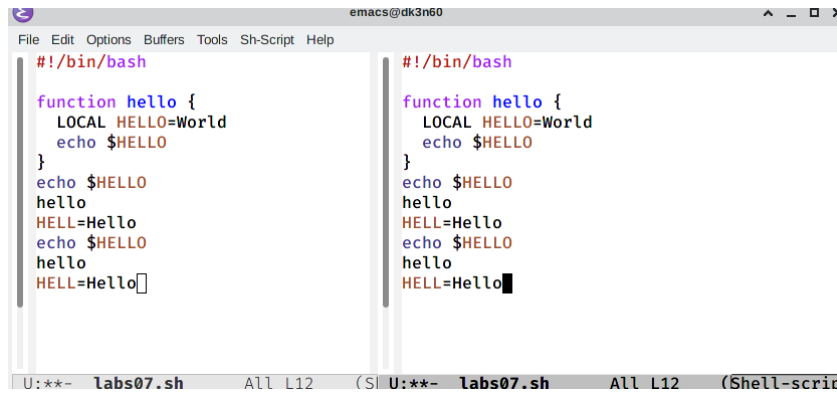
emacs@dk3n60

File Edit Options Buffers Tools Sh-Script Help

#!/bin/bash

function hello {
  LOCAL HELLO=World
  echo $HELLO
}
echo $HELLO
hello
HELL=Hello
echo $HELLO
hello
HELL=Hello

U:**-  labs07.sh  All L12  (Sl

#!/bin/bash

function hello {
  LOCAL HELLO=World
  echo $HELLO
}
echo $HELLO
hello
HELL=Hello
echo $HELLO
hello
HELL=Hello

U:**-  labs07.sh  All L12  (Shell-scri